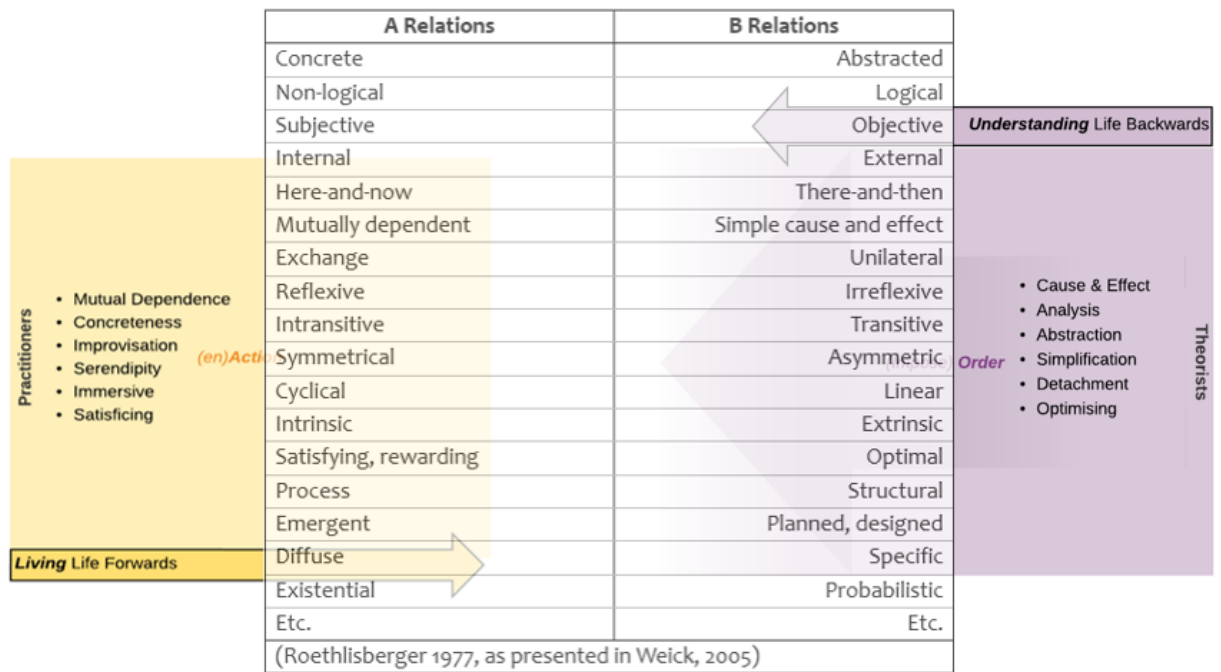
| A Relations | B Relations |
|---|---|
| Concrete | Abstracted |
| Non-logical | Logical |
| Subjective | Objective |
| Internal | External |
| Here-and-now | There-and-then |
| Mutually dependent | Simple cause and effect |
| Exchange | Unilateral |
| Reflexive | Irreflexive |
| Intransitive | Transitive |
| Symmetrical | Asymmetric |
| Cyclical | Linear |
| Intrinsic | Extrinsic |
| Satisfying, rewarding | Optimal |
| Process | Structural |
| Emergent | Planned, designed |
| Diffuse | Specific |
| Existential | Probabilistic |
| Etc. | Etc. |

(Roethlisberger 1977, as presented in Weick, 2005)

Understanding Life Backwards

Practitioners
- Mutual Dependence
- Concreteness
- Improvisation
- Serendipity
- Immersive
- Satisficing

(en)Actio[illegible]

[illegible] Order

Theorists
- Cause & Effect
- Analysis
- Abstraction
- Simplification
- Detachment
- Optimising

Living Life Forwards